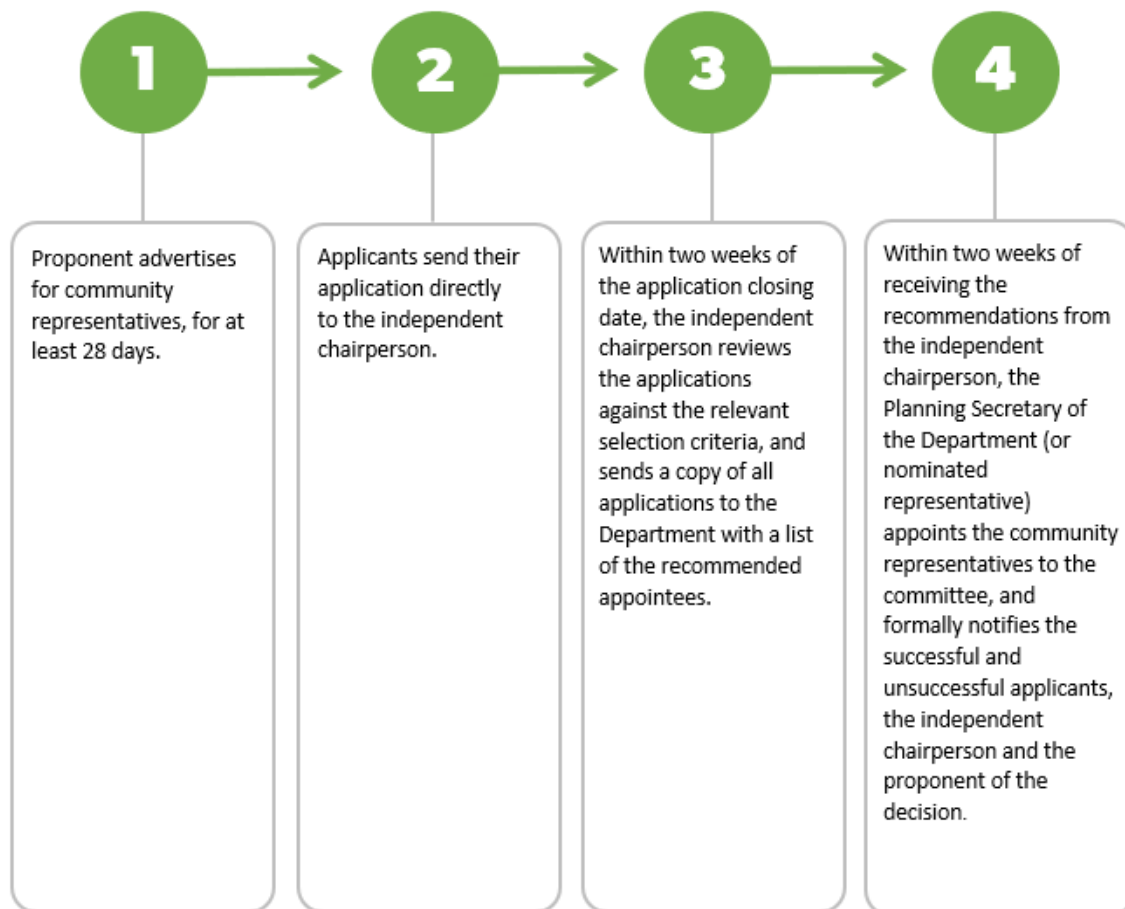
1

2

3

4

Proponent advertises for community representatives, for at least 28 days.

Applicants send their application directly to the independent chairperson.

Within two weeks of the application closing date, the independent chairperson reviews the applications against the relevant selection criteria, and sends a copy of all applications to the Department with a list of the recommended appointees.

Within two weeks of receiving the recommendations from the independent chairperson, the Planning Secretary of the Department (or nominated representative) appoints the community representatives to the committee, and formally notifies the successful and unsuccessful applicants, the independent chairperson and the proponent of the decision.